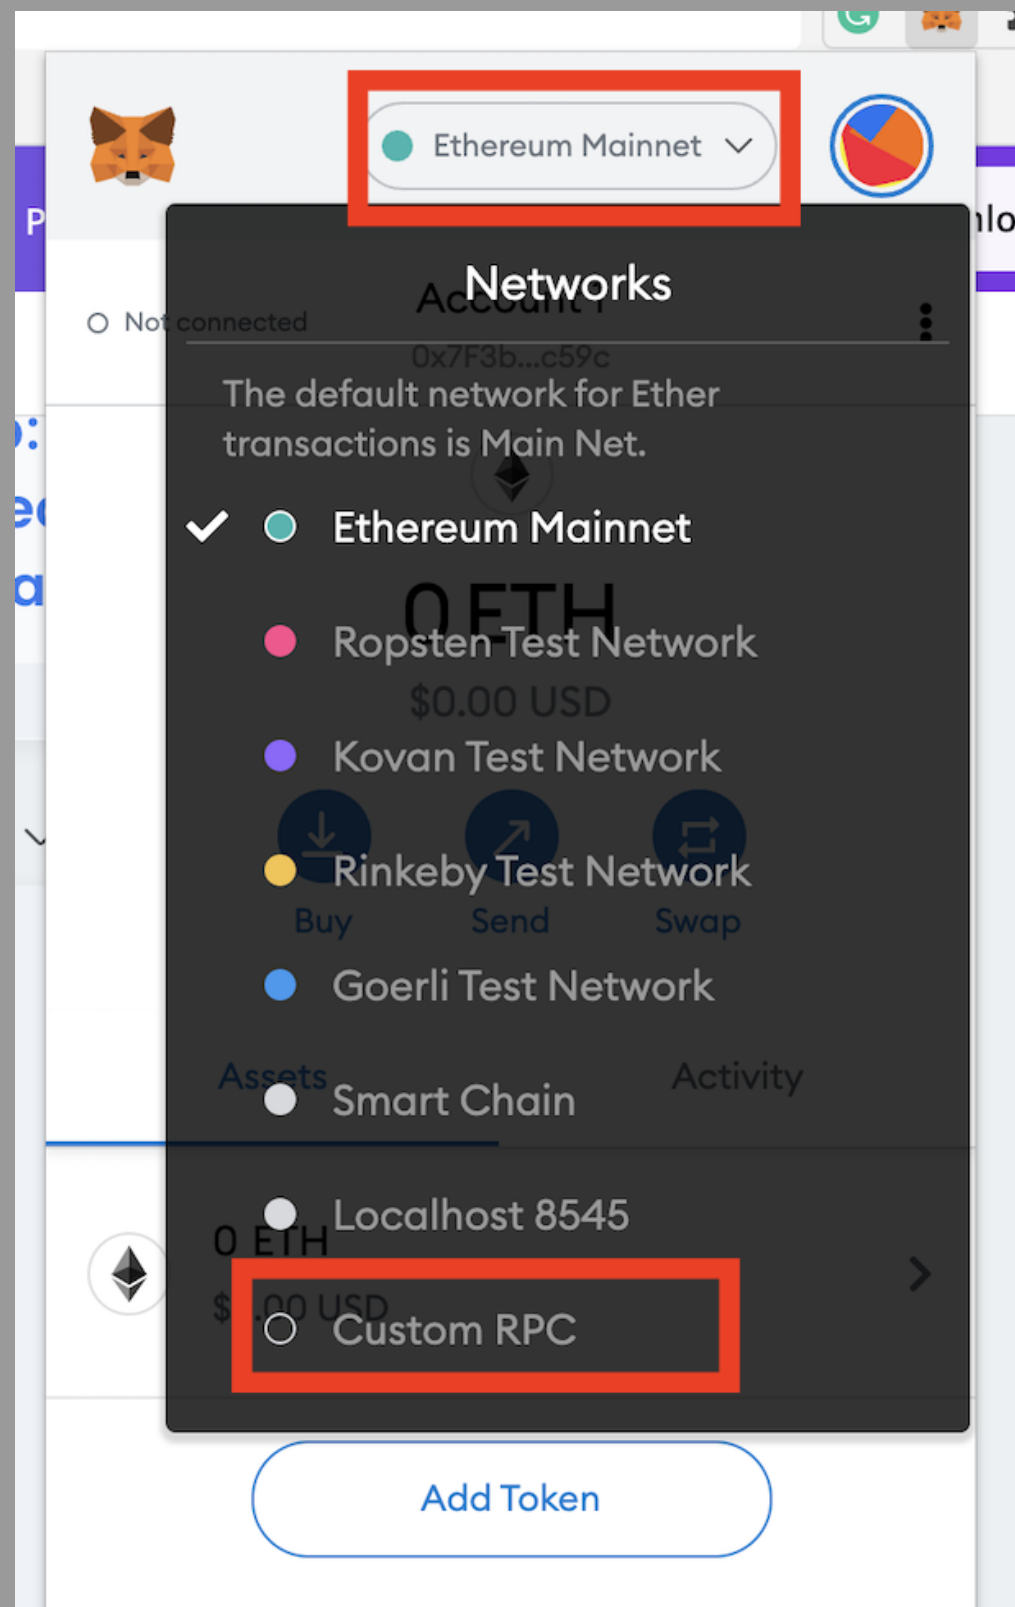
Ethereum Mainnet

Networks

Not connected

The default network for Ether transactions is Main Net.

Ethereum Mainnet

Ropsten Test Network

Kovan Test Network

Rinkeby Test Network

Goerli Test Network

Smart Chain

Localhost 8545

Custom RPC

Add Token